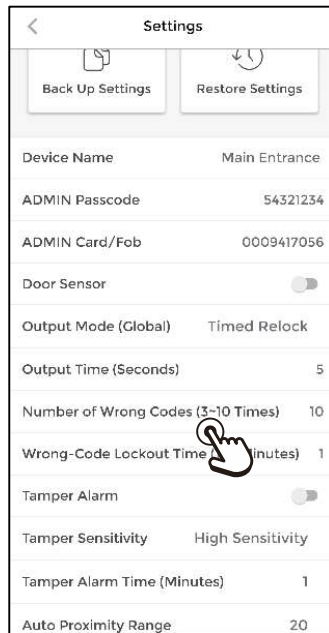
Settings

Back Up Settings

Restore Settings

Device Name Main Entrance

ADMIN Passcode 54321234

ADMIN Card/Fob 0009417056

Door Sensor

Output Mode (Global) Timed Relock

Output Time (Seconds) 5

Number of Wrong Codes (3~10 Times) 10

Wrong-Code Lockout Time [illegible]inutes) 1

Tamper Alarm

Tamper Sensitivity High Sensitivity

Tamper Alarm Time (Minutes) 1

Auto Proximity Range 20